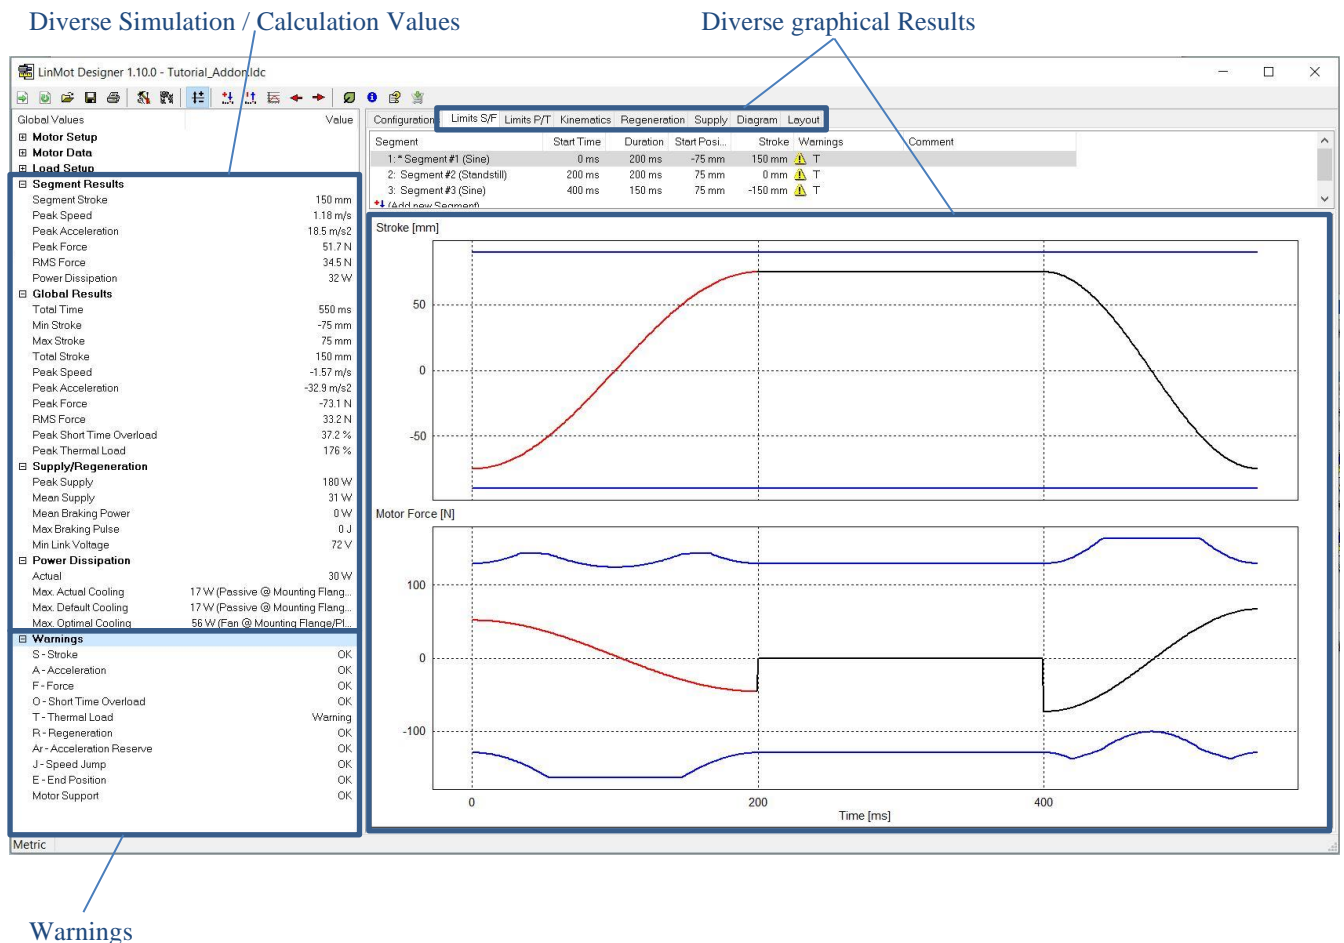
Diverse Simulation / Calculation Values

Diverse graphical Results

LinMot Designer 1.10.0 - Tutorial_Addon.ldc

Global Values | Value

⊞ Motor Setup
⊞ Motor Data
⊞ Load Setup
⊟ Segment Results
Segment Stroke 150 mm
Peak Speed 1.18 m/s
Peak Acceleration 18.5 m/s2
Peak Force 51.7 N
RMS Force 34.5 N
Power Dissipation 32 W
⊟ Global Results
Total Time 550 ms
Min Stroke -75 mm
Max Stroke 75 mm
Total Stroke 150 mm
Peak Speed -1.57 m/s
Peak Acceleration -32.9 m/s2
Peak Force -73.1 N
RMS Force 33.2 N
Peak Short Time Overload 37.2 %
Peak Thermal Load 176 %
⊟ Supply/Regeneration
Peak Supply 180 W
Mean Supply 31 W
Mean Braking Power 0 W
Max Braking Pulse 0 J
Min Link Voltage 72 V
⊟ Power Dissipation
Actual 30 W
Max. Actual Cooling 17 W (Passive @ Mounting Flang...
Max. Default Cooling 17 W (Passive @ Mounting Flang...
Max. Optimal Cooling 56 W (Fan @ Mounting Flange/Pl...
⊟ Warnings
S - Stroke OK
A - Acceleration OK
F - Force OK
O - Short Time Overload OK
T - Thermal Load Warning
R - Regeneration OK
Ar - Acceleration Reserve OK
J - Speed Jump OK
E - End Position OK
Motor Support OK

Configuration | Limits S/F | Limits P/T | Kinematics | Regeneration | Supply | Diagram | Layout

| Segment | Start Time | Duration | Start Posi... | Stroke | Warnings | Comment |
|---|---|---|---|---|---|---|
| 1: * Segment #1 (Sine) | 0 ms | 200 ms | -75 mm | 150 mm | T | |
| 2: Segment #2 (Standstill) | 200 ms | 200 ms | 75 mm | 0 mm | T | |
| 3: Segment #3 (Sine) | 400 ms | 150 ms | 75 mm | -150 mm | T | |
| (Add new Segment) | | | | | | |

Stroke [mm]
50
0
-50

Motor Force [N]
100
0
-100

0 200 400
Time [ms]

Metric

Warnings